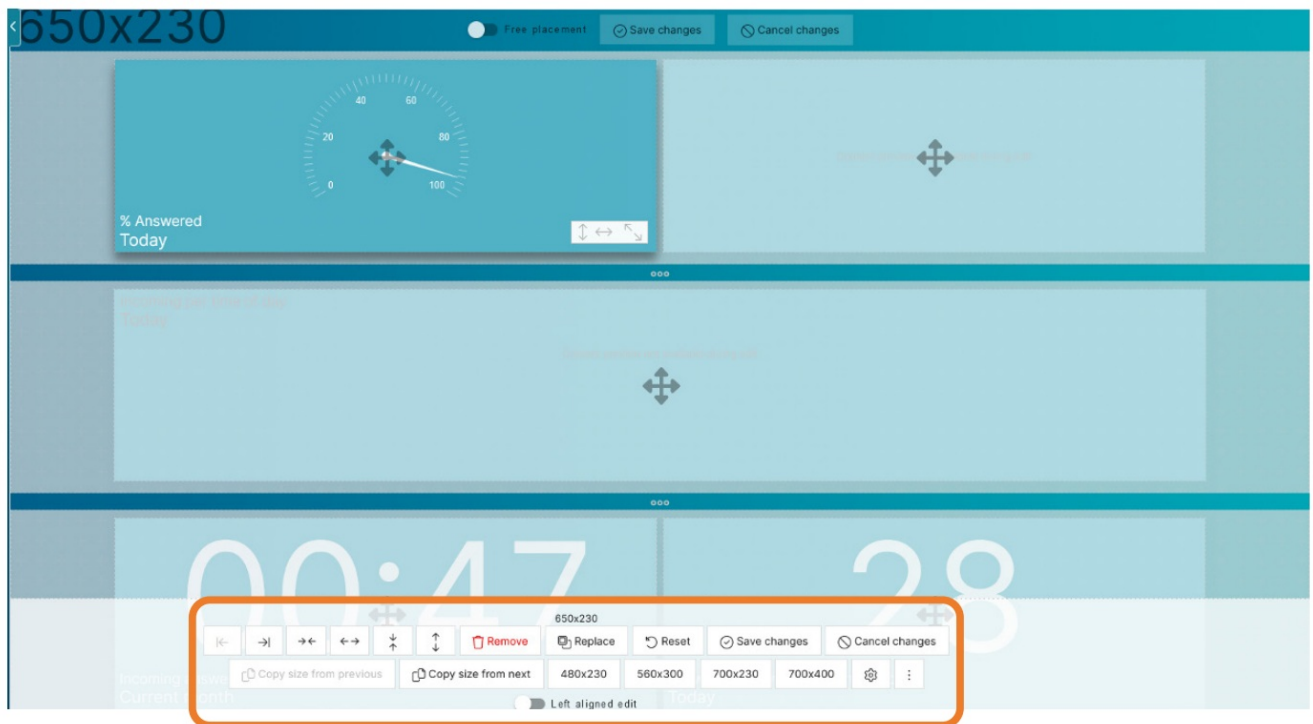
650x230

Free placement
Save changes
Cancel changes

40 60
20 80
0 100

% Answered
Today

00:47
28

650x230
Remove
Replace
Reset
Save changes
Cancel changes
Copy size from previous
Copy size from next
480x230
560x300
700x230
700x400
Left aligned edit

Incoming
Current
Today